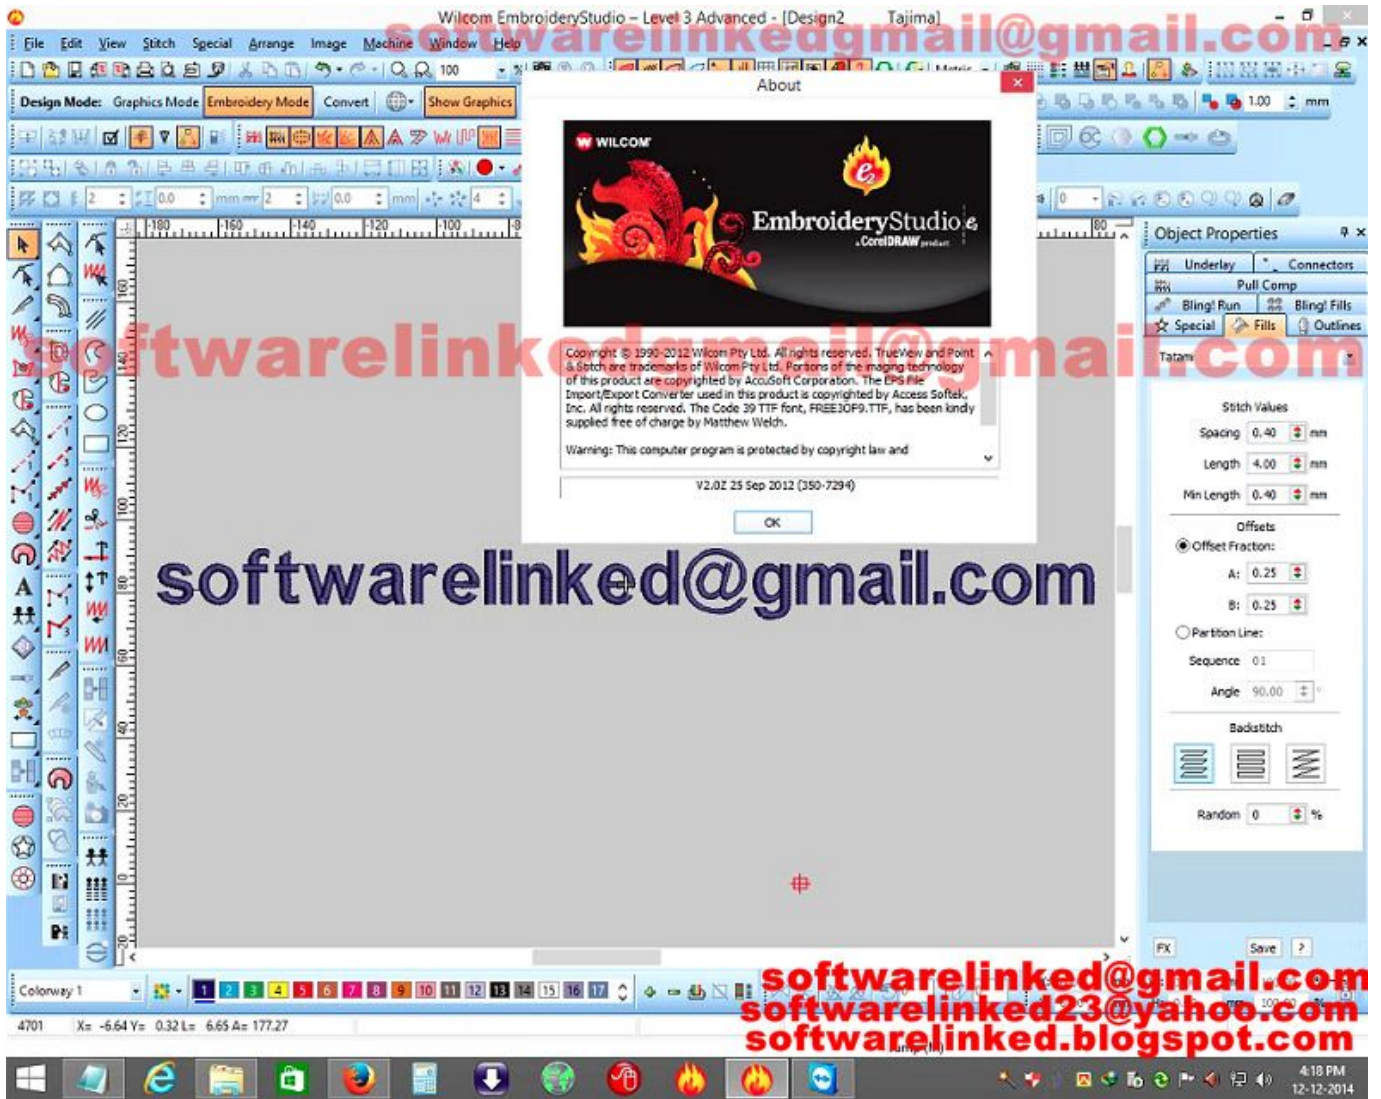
Wilcom EmbroideryStudio – Level 3 Advanced - [Design2 Tajima]
softwarelinkedgmail@gmail.com
File Edit View Stitch Special Arrange Image Machine Window Help
100
Design Mode: Graphics Mode Embroidery Mode Convert Show Graphics
About
WILCOM
EmbroideryStudio e
CorelDRAW
Copyright © 1990-2012 Wilcom Pty Ltd. All rights reserved. TrueView and Point & Stitch are trademarks of Wilcom Pty Ltd. Portions of the imaging technology of this product are copyrighted by AccuSoft Corporation. The EPS File Import/Export Converter used in this product is copyrighted by Access Softek, Inc. All rights reserved. The Code 39 TTF font, FREE3OF9.TTF, has been kindly supplied free of charge by Matthew Welch.

Warning: This computer program is protected by copyright law and
V2.0Z 25 Sep 2012 (350-7294)
OK
softwarelinkedgmail@gmail.com
Object Properties
Underlay Connectors
Pull Comp
Bling! Run Bling! Fills
Special Fills Outlines
Tatami
Stitch Values
Spacing 0.40 mm
Length 4.00 mm
Min Length 0.40 mm
Offsets
Offset Fraction:
A: 0.25
B: 0.25
Partition Line:
Sequence 01
Angle 90.00
Backstitch
Random 0 %
softwarelinked@gmail.com
FX Save ?
Colorway 1
1 2 3 4 5 6 7 8 9 10 11 12 13 14 15 16 17
softwarelinked@gmail.com
softwarelinked23@yahoo.com
softwarelinked.blogspot.com
4701 X= -6.64 Y= 0.32 L= 6.65 A= 177.27
4:18 PM
12-12-2014